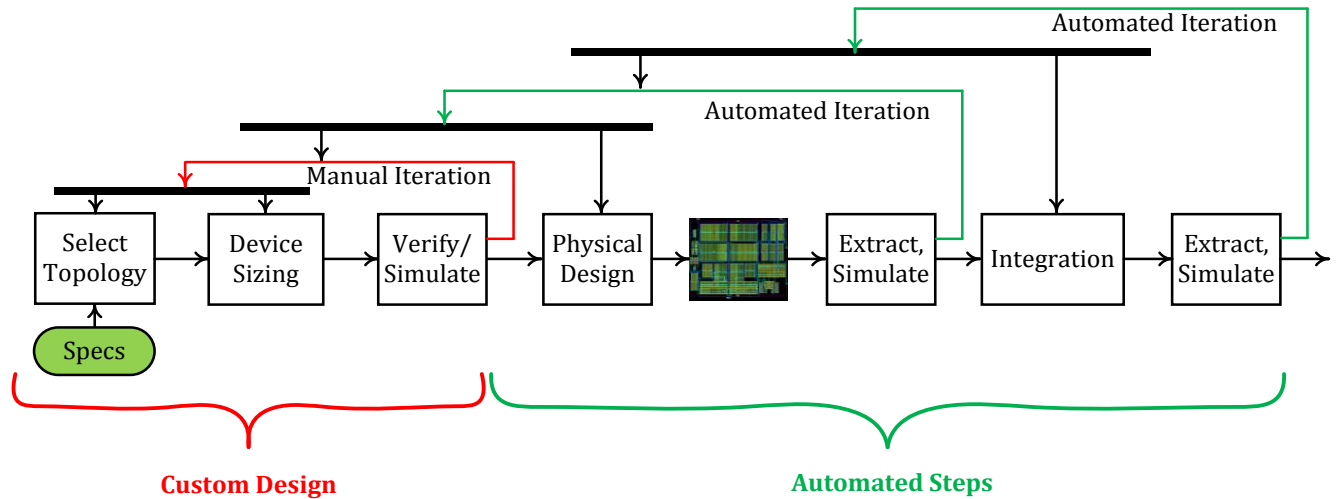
Automated Iteration

Automated Iteration

Manual Iteration

Select Topology

Device Sizing

Verify/ Simulate

Physical Design

Extract, Simulate

Integration

Extract, Simulate

Specs

Custom Design

Automated Steps